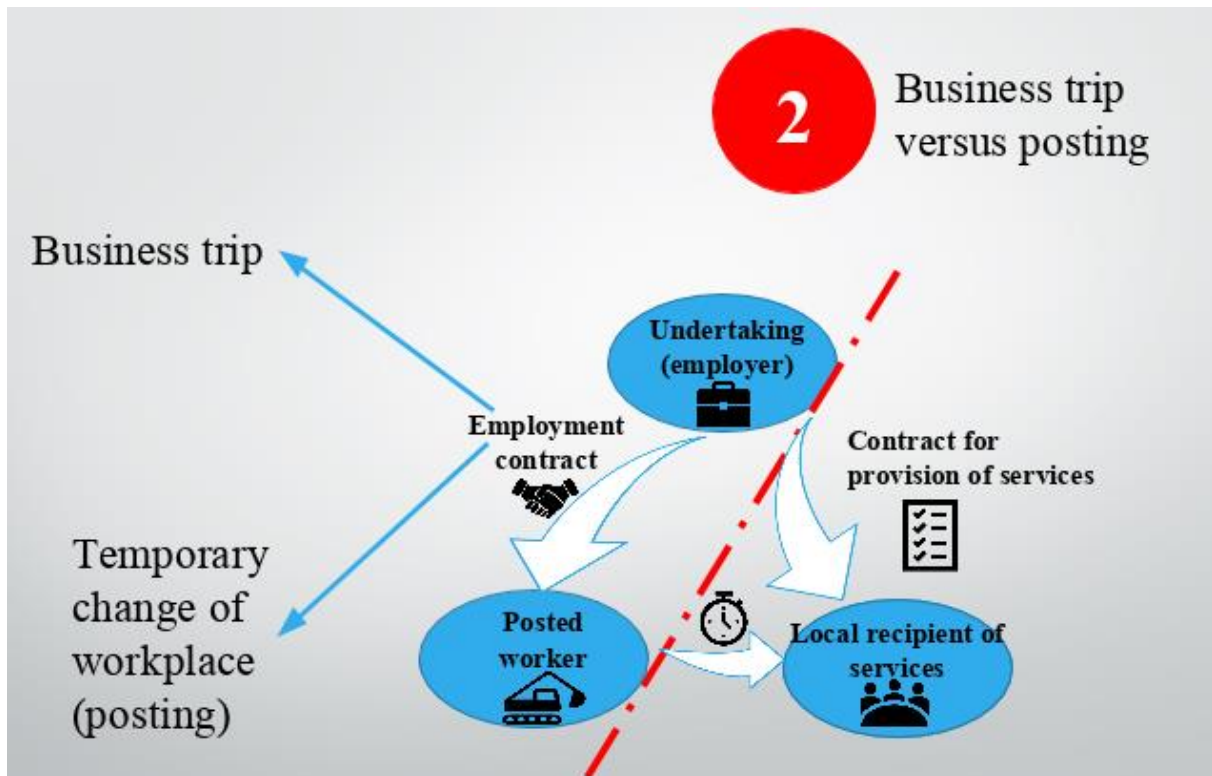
2

Business trip versus posting

Business trip

Temporary change of workplace (posting)

Undertaking (employer)

Employment contract

Contract for provision of services

Posted worker

Local recipient of services